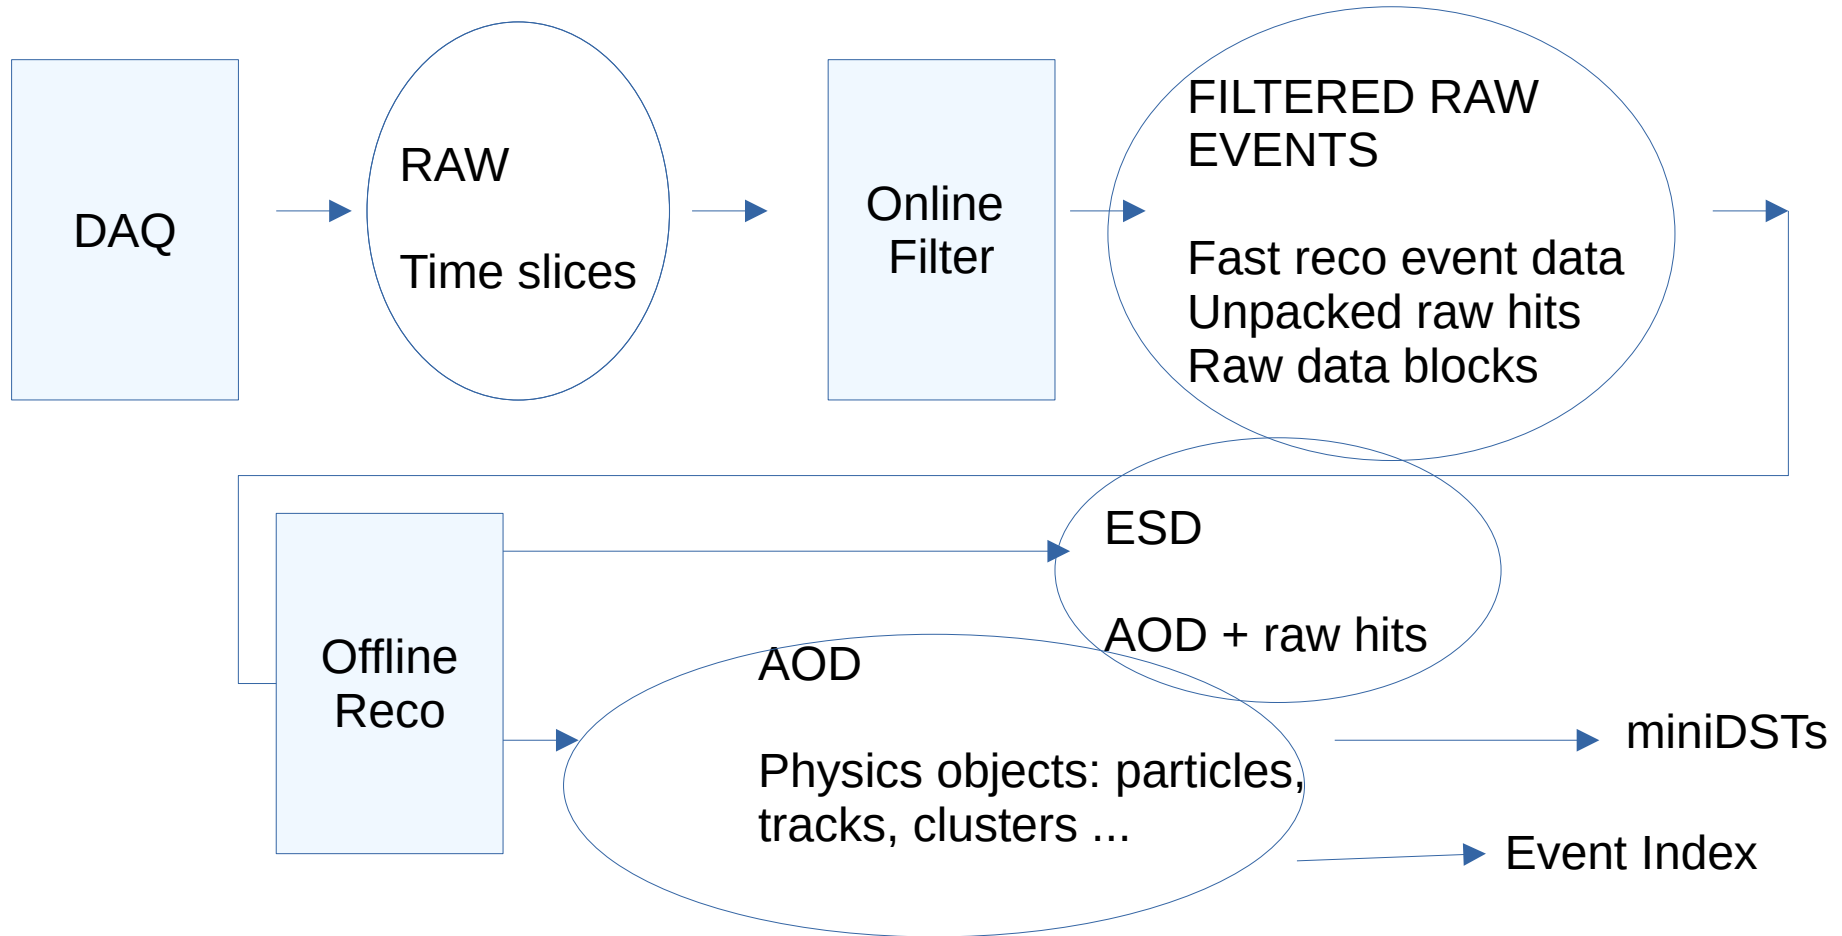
DAQ

RAW

Time slices

Online Filter

FILTERED RAW EVENTS

Fast reco event data
Unpacked raw hits
Raw data blocks

ESD

AOD + raw hits

Offline Reco

AOD

Physics objects: particles, tracks, clusters ...

miniDSTs

Event Index